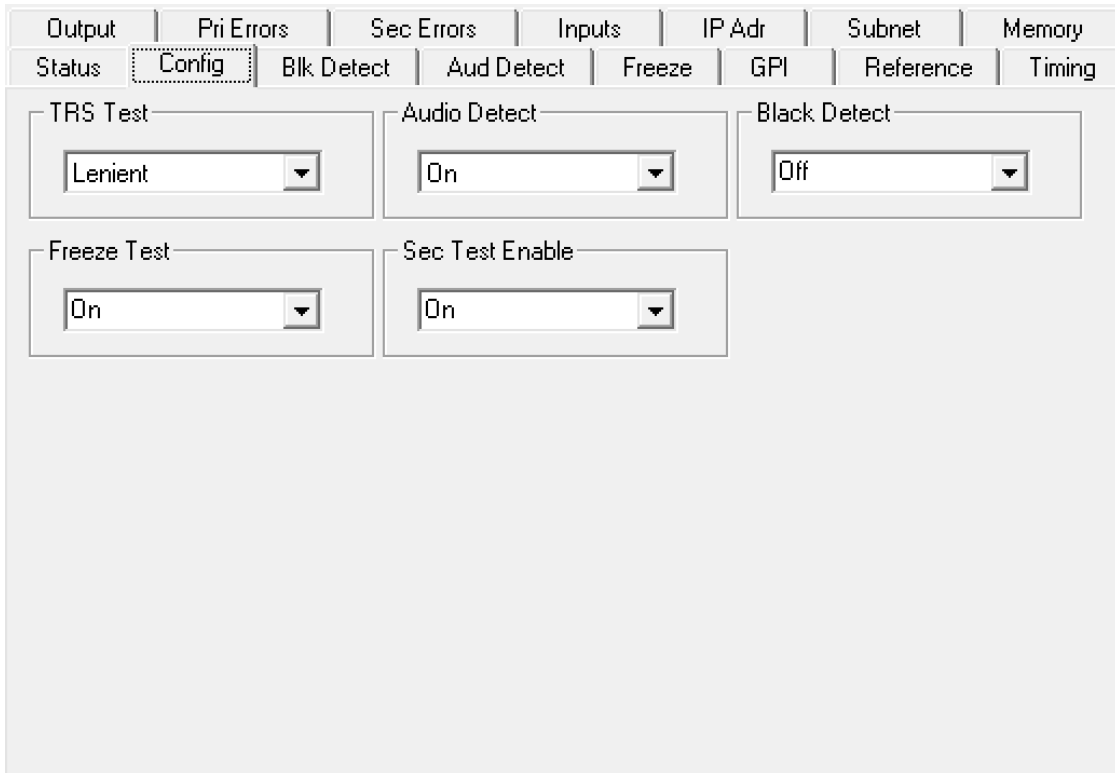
Output | Pri Errors | Sec Errors | Inputs | IP Adr | Subnet | Memory
Status | Config | Blk Detect | Aud Detect | Freeze | GPI | Reference | Timing

TRS Test
Lenient

Audio Detect
On

Black Detect
Off

Freeze Test
On

Sec Test Enable
On